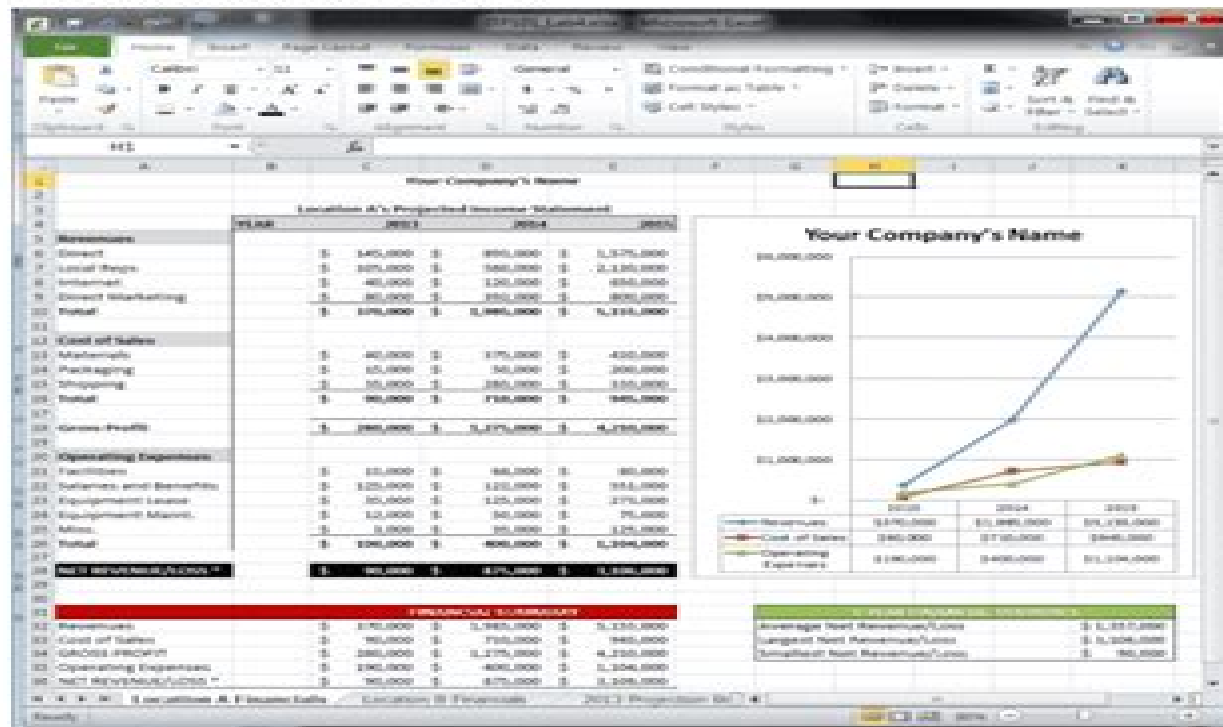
File Home Insert Page Layout Formulas Data Review View

Calibri 11

General

Conditional Formatting
Format as Table
Cell Styles

Insert
Delete
Format

Sort & Filter
Find & Select

Clipboard Font Alignment Number Styles Cells Editing

H1

Your Company's Name

Location A's Projected Income Statement

| YEAR | | 2013 | | 2014 | | 2015 |
|---|---|---|---|---|---|---|
| Revenues: | | | | | | |
| Direct | $ | 145,000 | $ | 850,000 | $ | 1,575,000 |
| Local Reps | $ | 105,000 | $ | 580,000 | $ | 2,130,000 |
| Internet | $ | 40,000 | $ | 120,000 | $ | 650,000 |
| Direct Marketing | $ | 80,000 | $ | 350,000 | $ | 800,000 |
| Total | $ | 370,000 | $ | 1,985,000 | $ | 5,155,000 |
| Cost of Sales: | | | | | | |
| Materials | $ | 40,000 | $ | 375,000 | $ | 410,000 |
| Packaging | $ | 15,000 | $ | 50,000 | $ | 200,000 |
| Shipping | $ | 35,000 | $ | 285,000 | $ | 330,000 |
| Total | $ | 90,000 | $ | 710,000 | $ | 940,000 |
| Gross Profit | $ | 280,000 | $ | 1,275,000 | $ | 4,215,000 |
| Operating Expenses: | | | | | | |
| Facilities | $ | 10,000 | $ | 68,000 | $ | 80,000 |
| Salaries and Benefits | $ | 125,000 | $ | 122,000 | $ | 551,000 |
| Equipment Lease | $ | 30,000 | $ | 125,000 | $ | 270,000 |
| Equipment Maint. | $ | 12,000 | $ | 50,000 | $ | 75,000 |
| Misc. | $ | 3,000 | $ | 35,000 | $ | 125,000 |
| Total | $ | 190,000 | $ | 400,000 | $ | 1,104,000 |
| NET REVENUE/LOSS * | $ | 90,000 | $ | 875,000 | $ | 3,106,000 |

FINANCIAL SUMMARY

| | | | | | | |
|---|---|---|---|---|---|---|
| Revenues | $ | 370,000 | $ | 1,985,000 | $ | 5,155,000 |
| Cost of Sales | $ | 90,000 | $ | 710,000 | $ | 940,000 |
| GROSS PROFIT | $ | 280,000 | $ | 1,275,000 | $ | 4,215,000 |
| Operating Expenses | $ | 190,000 | $ | 400,000 | $ | 1,104,000 |
| NET REVENUE/LOSS * | $ | 90,000 | $ | 875,000 | $ | 3,106,000 |

Your Company's Name

$6,000,000
$5,000,000
$4,000,000
$3,000,000
$2,000,000
$1,000,000
$-

| | 2013 | 2014 | 2015 |
|---|---|---|---|
| Revenues | $370,000 | $1,985,000 | $5,155,000 |
| Cost of Sales | $90,000 | $710,000 | $940,000 |
| Operating Expenses | $190,000 | $400,000 | $1,104,000 |

3 YEAR FINANCIAL STATISTICS

| | |
|---|---|
| Average Net Revenue/Loss | $ 1,357,000 |
| Largest Net Revenue/Loss | $ 3,106,000 |
| Smallest Net Revenue/Loss | $ 90,000 |

Location A Financials | Location B Financials | 2013 Projection Bri

Ready